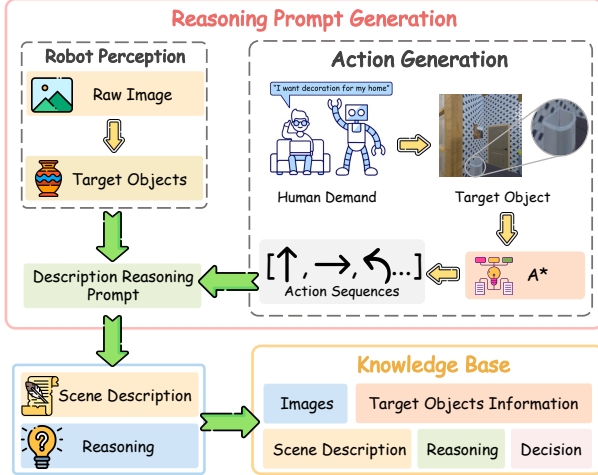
Reasoning Prompt Generation

Robot Perception

Raw Image

Target Objects

Action Generation

"I want decoration for my home"

Human Demand

Target Object

Description Reasoning Prompt

$[\uparrow, \rightarrow, \curvearrowleft ...]$

Action Sequences

A*

Scene Description

Reasoning

Knowledge Base

Images

Target Objects Information

Scene Description

Reasoning

Decision